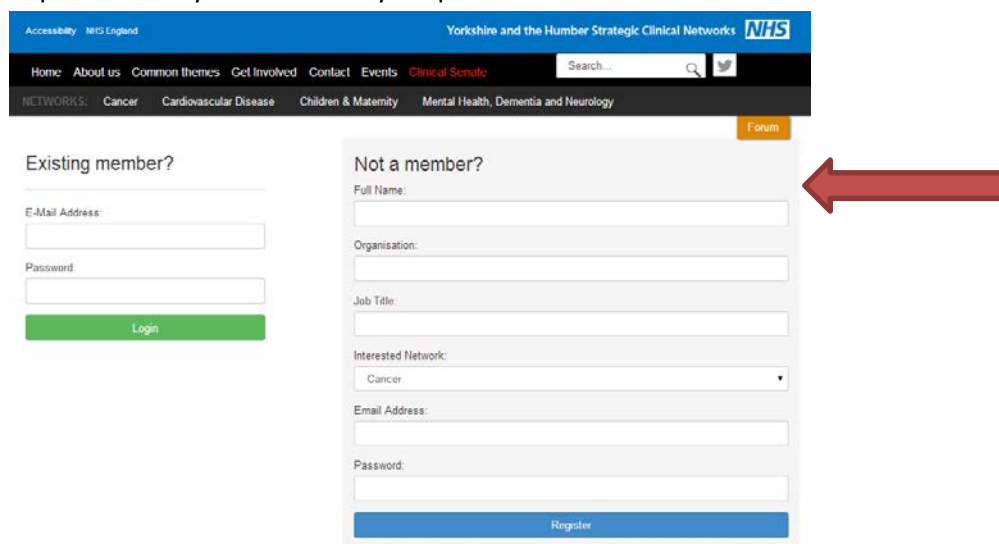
Accessibility NHS England

Yorkshire and the Humber Strategic Clinical Networks NHS

Home About us Common themes Get Involved Contact Events Clinical Senate

Search...

NETWORKS: Cancer Cardiovascular Disease Children & Maternity Mental Health, Dementia and Neurology

Forum

Existing member?

E-Mail Address:

Password:

Login

Not a member?

Full Name:

Organisation:

Job Title:

Interested Network:

Cancer

Email Address:

Password:

Register